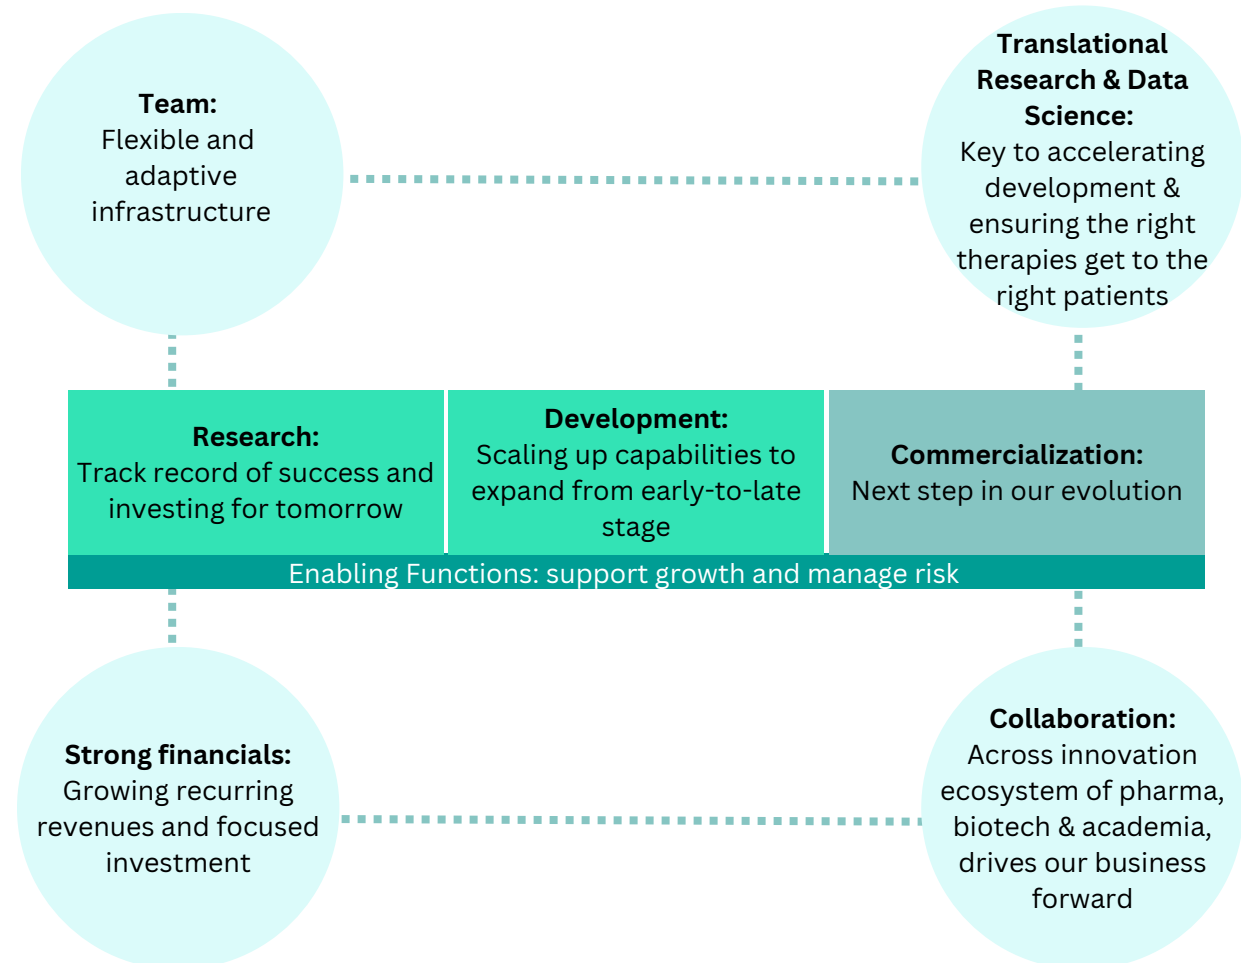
Team:
Flexible and adaptive infrastructure

Translational Research & Data Science:
Key to accelerating development & ensuring the right therapies get to the right patients

Research:
Track record of success and investing for tomorrow

Development:
Scaling up capabilities to expand from early-to-late stage

Commercialization:
Next step in our evolution

Enabling Functions: support growth and manage risk

Strong financials:
Growing recurring revenues and focused investment

Collaboration:
Across innovation ecosystem of pharma, biotech & academia, drives our business forward